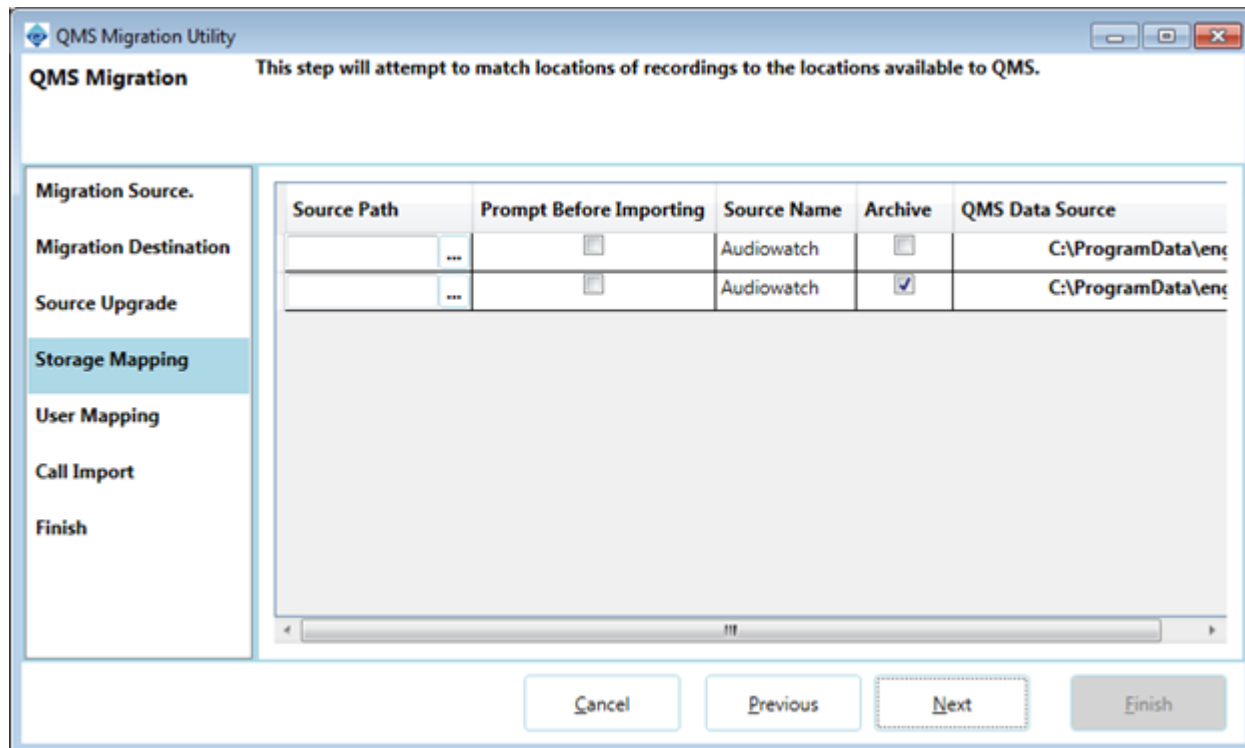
QMS Migration Utility

QMS Migration

This step will attempt to match locations of recordings to the locations available to QMS.

Migration Source.
Migration Destination
Source Upgrade
Storage Mapping
User Mapping
Call Import
Finish

| Source Path | Prompt Before Importing | Source Name | Archive | QMS Data Source |
|---|---|---|---|---|
| ... | ☐ | Audiowatch | ☐ | C:\ProgramData\en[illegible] |
| ... | ☐ | Audiowatch | ☑ | C:\ProgramData\en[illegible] |

Cancel
Previous
Next
Finish